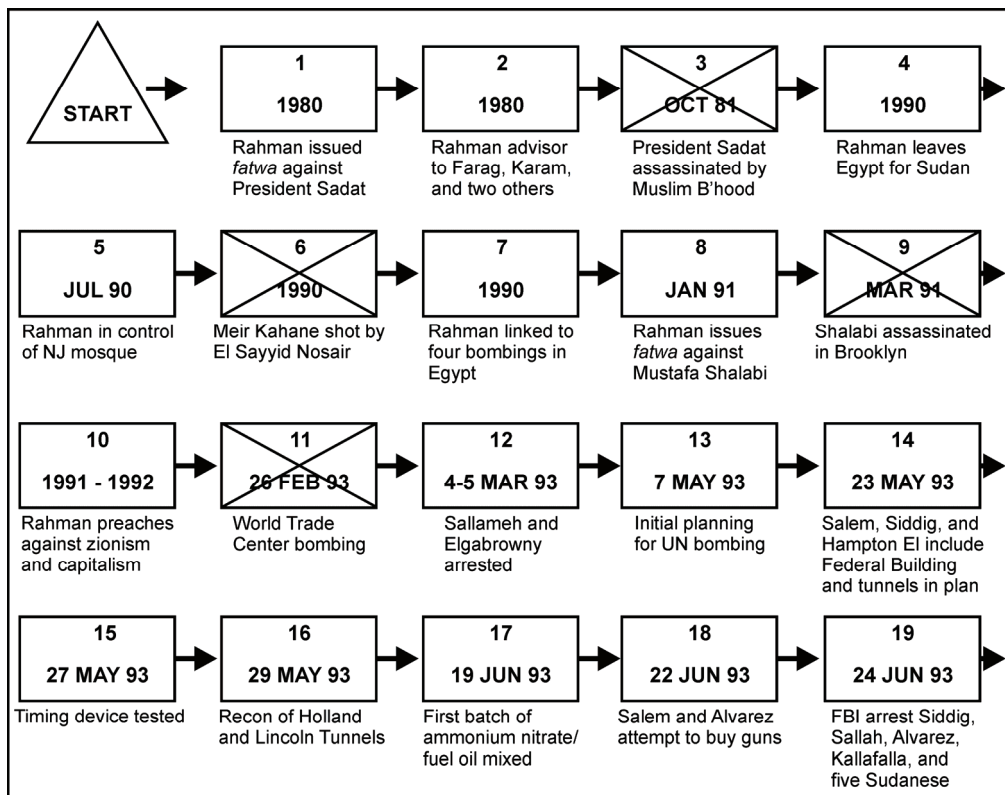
START

1
1980
Rahman issued *fatwa* against President Sadat

2
1980
Rahman advisor to Farag, Karam, and two others

3
OCT 81
President Sadat assassinated by Muslim B'hood

4
1990
Rahman leaves Egypt for Sudan

5
JUL 90
Rahman in control of NJ mosque

6
1990
Meir Kahane shot by El Sayyid Nosair

7
1990
Rahman linked to four bombings in Egypt

8
JAN 91
Rahman issues *fatwa* against Mustafa Shalabi

9
MAR 91
Shalabi assassinated in Brooklyn

10
1991 - 1992
Rahman preaches against zionism and capitalism

11
26 FEB 93
World Trade Center bombing

12
4-5 MAR 93
Sallameh and Elgabrowny arrested

13
7 MAY 93
Initial planning for UN bombing

14
23 MAY 93
Salem, Siddig, and Hampton El include Federal Building and tunnels in plan

15
27 MAY 93
Timing device tested

16
29 MAY 93
Recon of Holland and Lincoln Tunnels

17
19 JUN 93
First batch of ammonium nitrate/ fuel oil mixed

18
22 JUN 93
Salem and Alvarez attempt to buy guns

19
24 JUN 93
FBI arrest Siddig, Sallah, Alvarez, Kallafalla, and five Sudanese